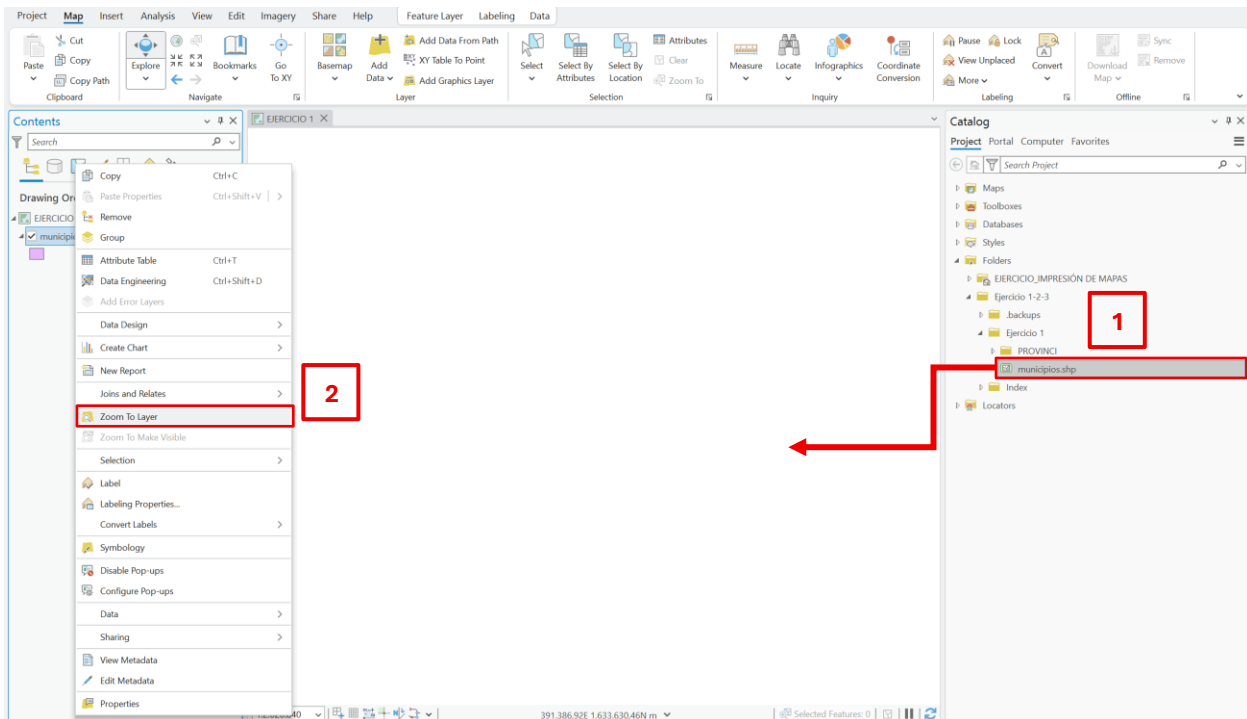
Project Map Insert Analysis View Edit Imagery Share Help Feature Layer Labeling Data

Paste Cut Copy Copy Path Clipboard
Explore Bookmarks Go To XY Navigate
Basemap Add Data Add Data From Path XY Table To Point Add Graphics Layer Layer
Select Select By Attributes Select By Location Attributes Clear Zoom To Selection
Measure Locate Infographics Coordinate Conversion Inquiry
Pause Lock View Unplaced More Convert Labeling
Download Map Sync Remove Offline

Contents
Search
Drawing Or
EJERCICIO
municipi

EJERCICIO 1

Copy Ctrl+C
Paste Properties Ctrl+Shift+V
Remove
Group
Attribute Table Ctrl+T
Data Engineering Ctrl+Shift+D
Add Error Layers
Data Design
Create Chart
New Report
Joins and Relates
Zoom To Layer
Zoom To Make Visible
Selection
Label
Labeling Properties...
Convert Labels
Symbology
Disable Pop-ups
Configure Pop-ups
Data
Sharing
View Metadata
Edit Metadata
Properties

2

391.386,92E 1.633.630,46N m
Selected Features: 0

Catalog
Project Portal Computer Favorites
Search Project
Maps
Toolboxes
Databases
Styles
Folders
EJERCICIO_IMPRESIÓN DE MAPAS
Ejercicio 1-2-3
.backups
Ejercicio 1
PROVINCI
municipios.shp
Index
Locators

1